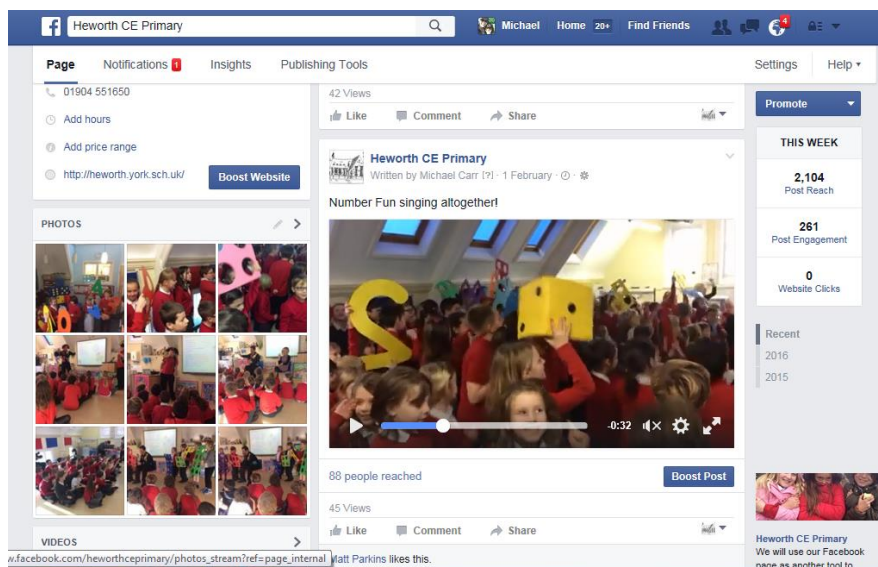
Heworth CE Primary

Michael Home 20+ Find Friends

4

Page Notifications 1 Insights Publishing Tools Settings Help

01904 551650

Add hours

Add price range

http://heworth.york.sch.uk/

Boost Website

PHOTOS

VIDEOS

w.facebook.com/heworthceprimary/photos_stream?ref=page_internal

42 Views

Like Comment Share

Heworth CE Primary

Written by Michael Carr [?] · 1 February ·

Number Fun singing altogether!

-0:32

88 people reached

Boost Post

45 Views

Like Comment Share

Matt Parkins likes this.

Promote

THIS WEEK

2,104
Post Reach

261
Post Engagement

0
Website Clicks

Recent

2016

2015

Heworth CE Primary

We will use our Facebook page as another tool to